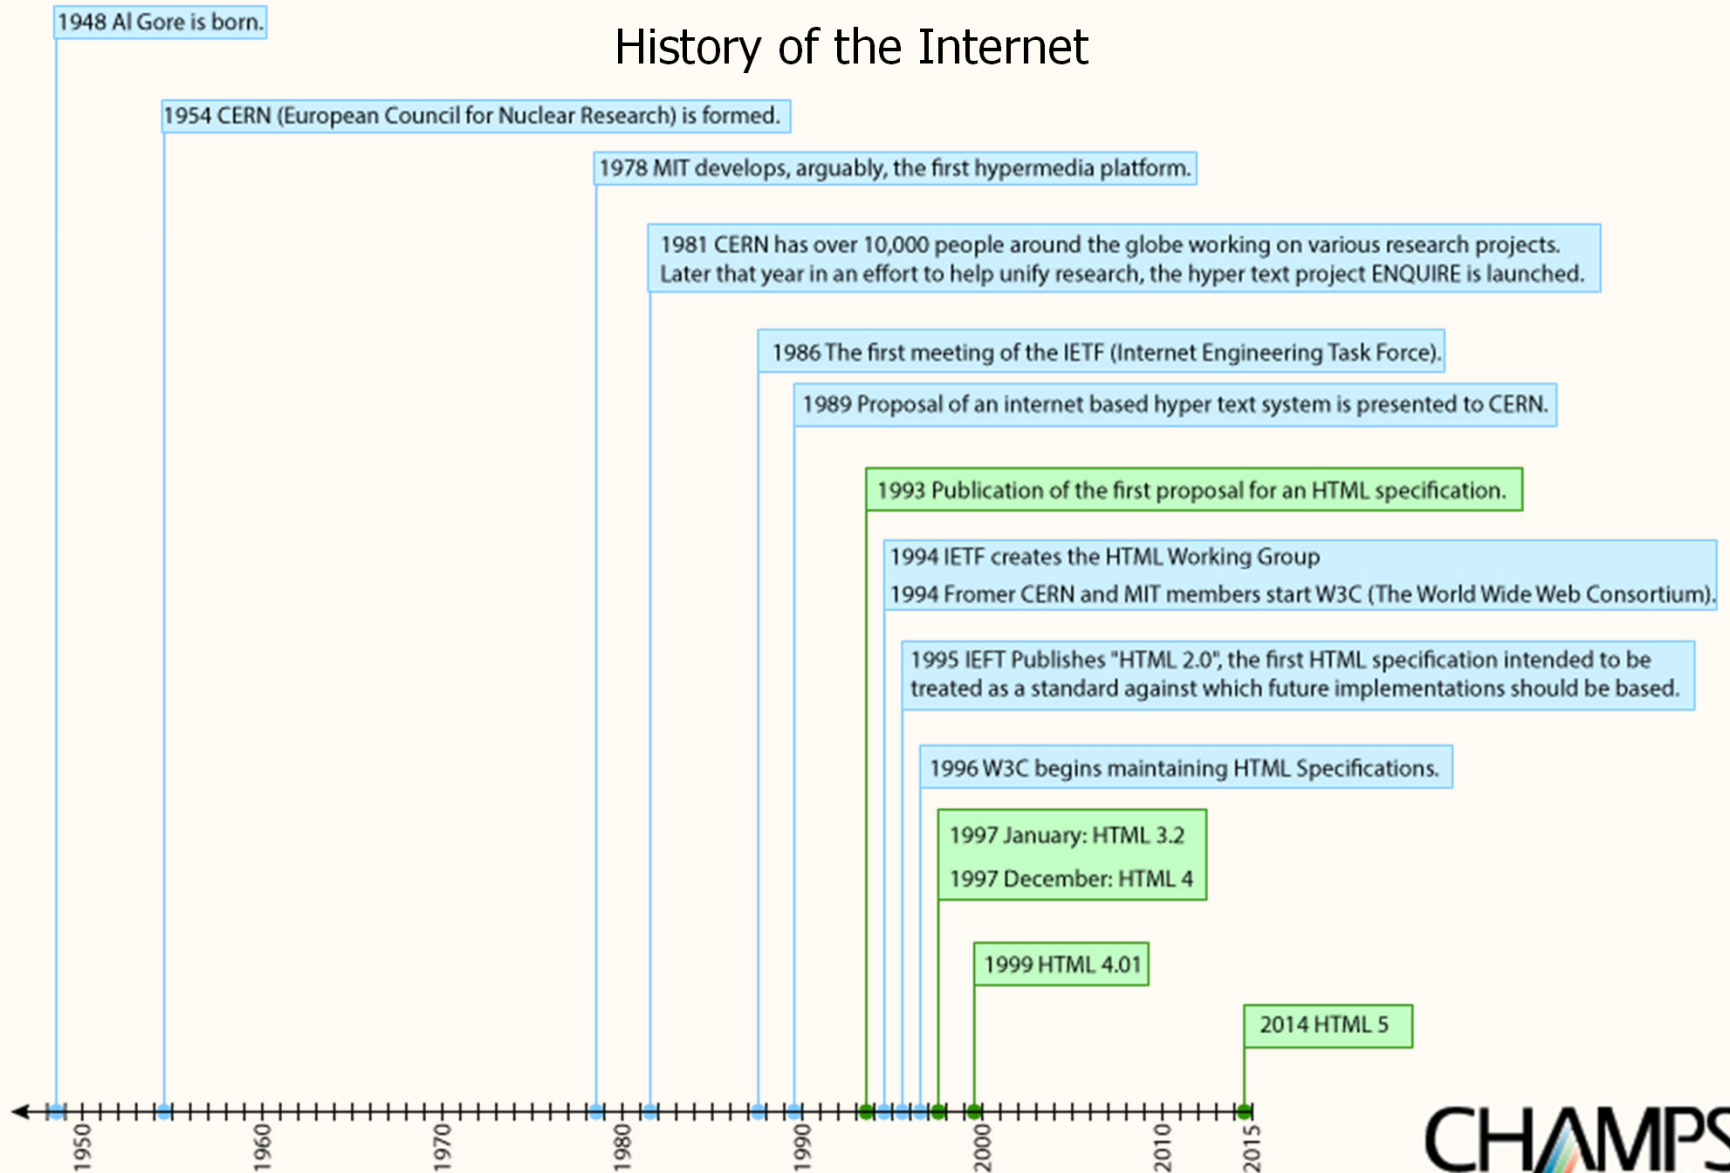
1948 Al Gore is born.

History of the Internet

1954 CERN (European Council for Nuclear Research) is formed.

1978 MIT develops, arguably, the first hypermedia platform.

1981 CERN has over 10,000 people around the globe working on various research projects. Later that year in an effort to help unify research, the hyper text project ENQUIRE is launched.

1986 The first meeting of the IETF (Internet Engineering Task Force).

1989 Proposal of an internet based hyper text system is presented to CERN.

1993 Publication of the first proposal for an HTML specification.

1994 IETF creates the HTML Working Group

1994 Fromer CERN and MIT members start W3C (The World Wide Web Consortium).

1995 IEFT Publishes "HTML 2.0", the first HTML specification intended to be treated as a standard against which future implementations should be based.

1996 W3C begins maintaining HTML Specifications.

1997 January: HTML 3.2

1997 December: HTML 4

1999 HTML 4.01

2014 HTML 5

1950 1960 1970 1980 1990 2000 2010 2015

CHAMPS